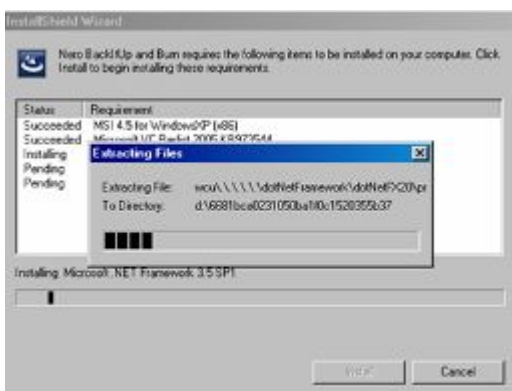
InstallShield Wizard

Nero BackItUp and Burn requires the following items to be installed on your computer. Click Install to begin installing these requirements.

| Status | Requirement |
|---|---|
| Succeeded | MSI 4.5 for WindowsXP (x86) |
| Succeeded | Microsoft VC Redist 2005 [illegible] |
| Installing | |
| Pending | |
| Pending | |

Extracting Files

Extracting File: wcu\.\.\.\.\.\dotNetFramework\dotNetFX20\pr

To Directory: d:\6681bca0231050ba1f0c1520355b37

Installing Microsoft .NET Framework 3.5 SP1

Install

Cancel